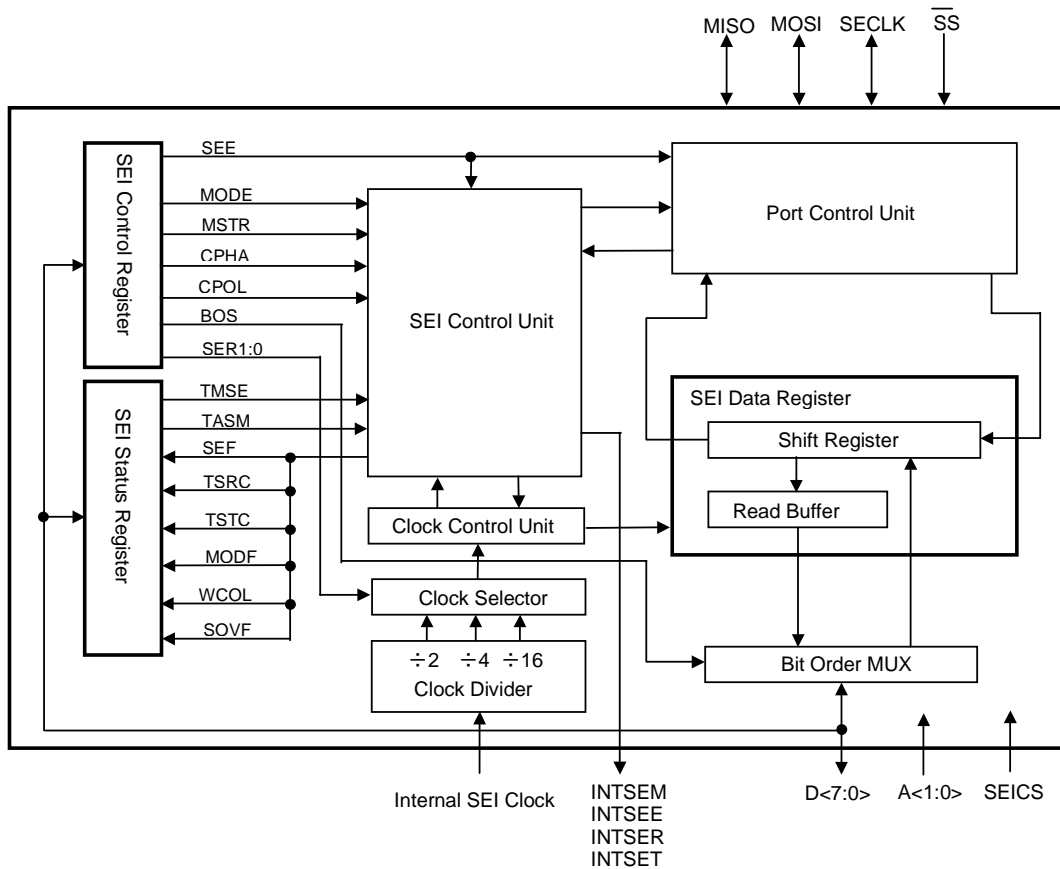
MISO MOSI SECLK $\overline{SS}$

SEI Control Register

SEE

MODE

MSTR

CPHA

CPOL

BOS

SER1:0

SEI Status Register

TMSE

TASM

SEF

TSRC

TSTC

MODF

WCOL

SOVF

SEI Control Unit

Port Control Unit

SEI Data Register

Shift Register

Read Buffer

Clock Control Unit

Clock Selector

÷2 ÷4 ÷16

Clock Divider

Bit Order MUX

Internal SEI Clock

INTSEM
INTSEE
INTSER
INTSET

D<7:0>

A<1:0>

SEICS